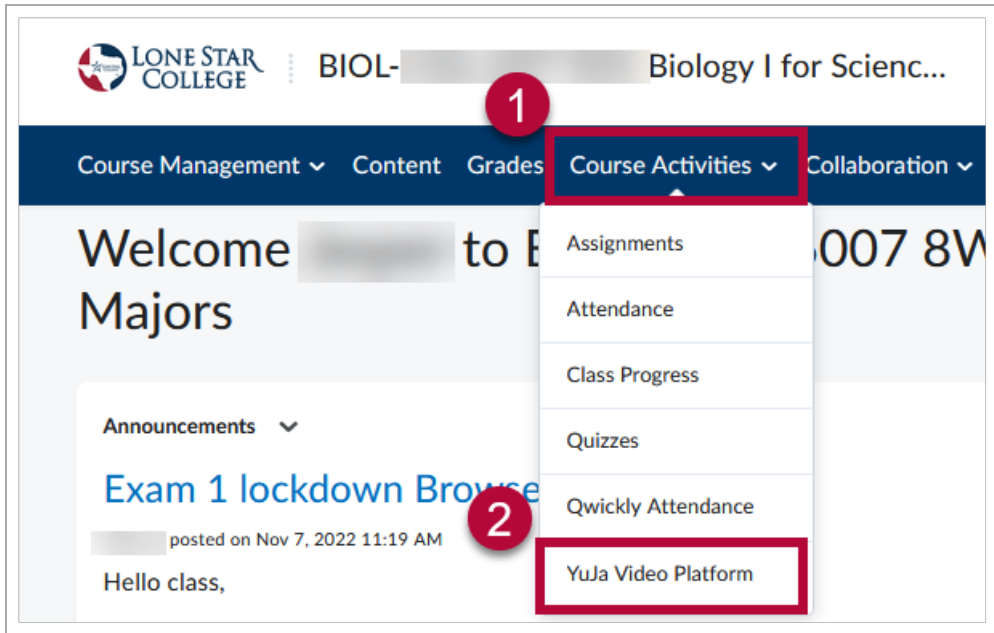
LONE STAR COLLEGE

BIOL-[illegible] Biology I for Scienc...

1

Course Management ⌄ Content Grades Course Activities ⌄ Collaboration ⌄

Welcome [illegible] to B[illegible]007 8W
Majors

Assignments

Attendance

Class Progress

Quizzes

Qwickly Attendance

YuJa Video Platform

2

Announcements ⌄

Exam 1 lockdown Browse

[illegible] posted on Nov 7, 2022 11:19 AM

Hello class,